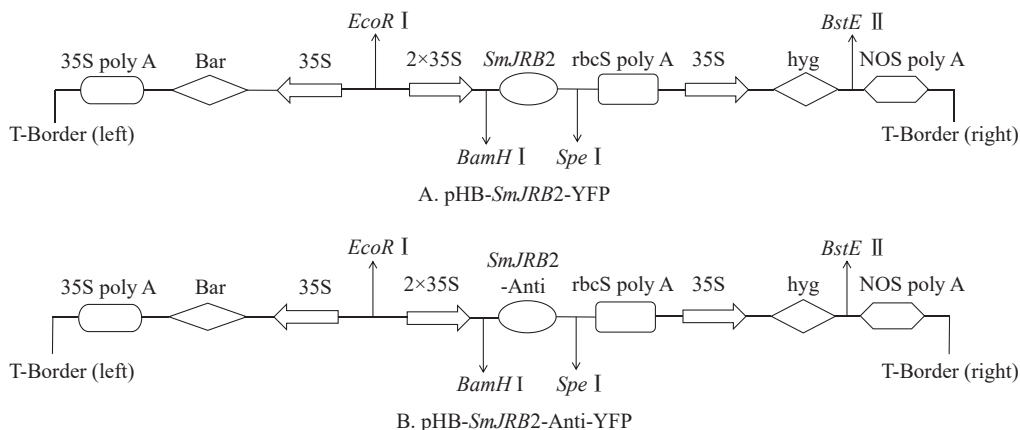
EcoR I
BstE II
35S poly A
Bar
35S
2×35S
SmJRB2
rbcS poly A
35S
hyg
NOS poly A
T-Border (left)
BamH I
Spe I
T-Border (right)
A. pHB-SmJRB2-YFP

EcoR I
BstE II
35S poly A
Bar
35S
2×35S
SmJRB2 -Anti
rbcS poly A
35S
hyg
NOS poly A
T-Border (left)
BamH I
Spe I
T-Border (right)
B. pHB-SmJRB2-Anti-YFP